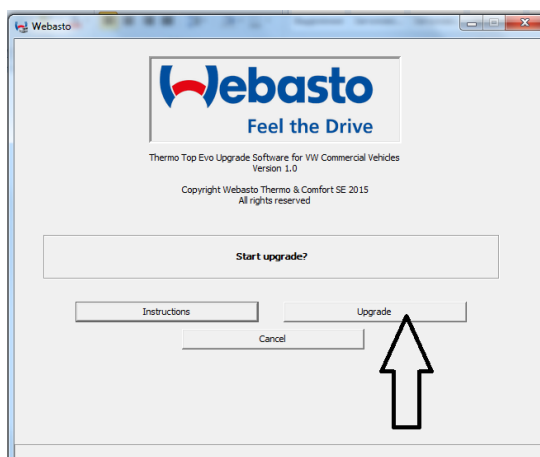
Webasto

Webasto
Feel the Drive

Thermo Top Evo Upgrade Software for VW Commercial Vehicles
Version 1.0

Copyright Webasto Thermo & Comfort SE 2015
All rights reserved

Start upgrade?

Instructions

Upgrade

Cancel